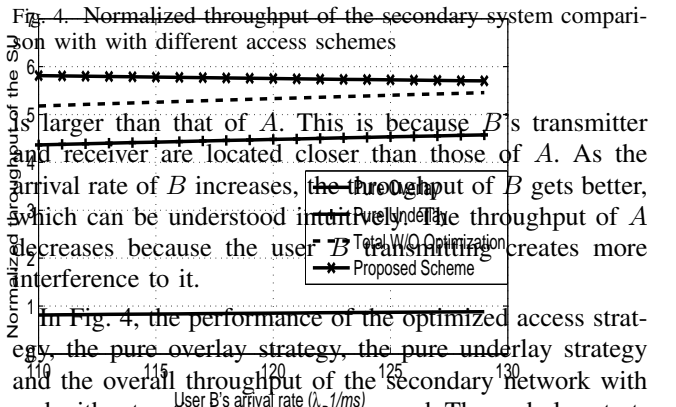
Fig. 4. Normalized throughput of the secondary system comparison with with different access schemes

is larger than that of $A$. This is because $B$'s transmitter and receiver are located closer than those of $A$. As the arrival rate of $B$ increases, the throughput of $B$ gets better, which can be understood intuitively. The throughput of $A$ decreases because the user $B$ transmitting creates more interference to it.

In Fig. 4, the performance of the optimized access strategy, the pure overlay strategy, the pure underlay strategy and the overall throughput of the secondary network with

Normalized throughput of the SU

6

5

4

3

2

1

110

115

120

125

130

User B's arrival rate ($\lambda_2$1/ms)

Pure Overlay

Purely Underlay

Total W/O Optimization

Proposed Scheme